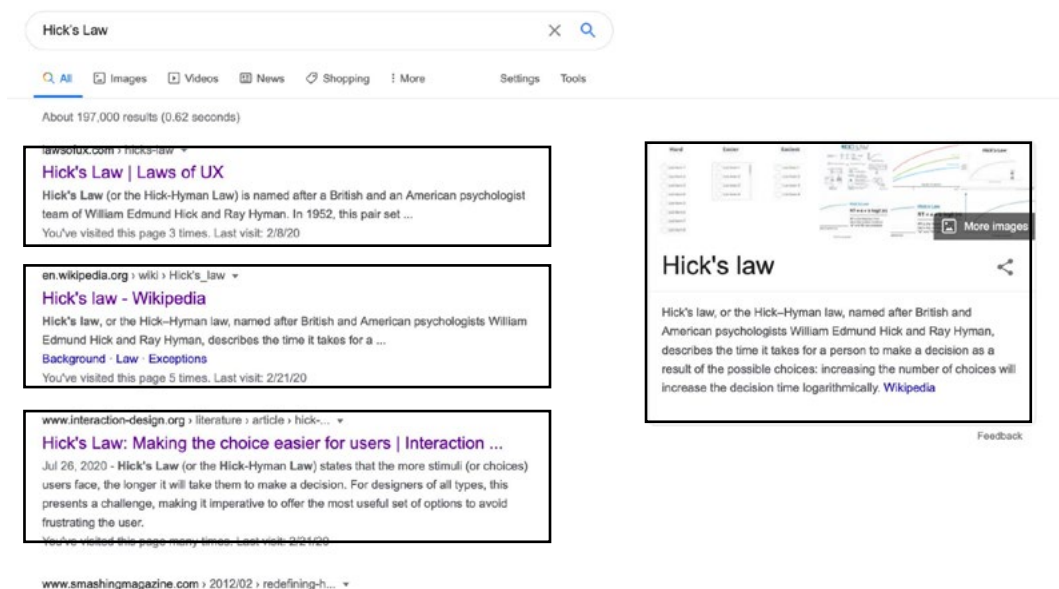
Hick's Law

All Images Videos News Shopping More Settings Tools

About 197,000 results (0.62 seconds)

lawsofux.com › hicks-law
Hick's Law | Laws of UX
Hick's Law (or the Hick-Hyman Law) is named after a British and an American psychologist team of William Edmund Hick and Ray Hyman. In 1952, this pair set ...
You've visited this page 3 times. Last visit: 2/8/20

en.wikipedia.org › wiki › Hick's_law
Hick's law - Wikipedia
Hick's law, or the Hick–Hyman law, named after British and American psychologists William Edmund Hick and Ray Hyman, describes the time it takes for a ...
Background · Law · Exceptions
You've visited this page 5 times. Last visit: 2/21/20

www.interaction-design.org › literature › article › hick-...
Hick's Law: Making the choice easier for users | Interaction ...
Jul 26, 2020 - Hick's Law (or the Hick-Hyman Law) states that the more stimuli (or choices) users face, the longer it will take them to make a decision. For designers of all types, this presents a challenge, making it imperative to offer the most useful set of options to avoid frustrating the user.
You've visited this page many times. Last visit: 2/21/20

www.smashingmagazine.com › 2012/02 › redefining-h...

Hard Easier Easiest

More images

Hick's law

Hick's law, or the Hick–Hyman law, named after British and American psychologists William Edmund Hick and Ray Hyman, describes the time it takes for a person to make a decision as a result of the possible choices: increasing the number of choices will increase the decision time logarithmically. Wikipedia

Feedback